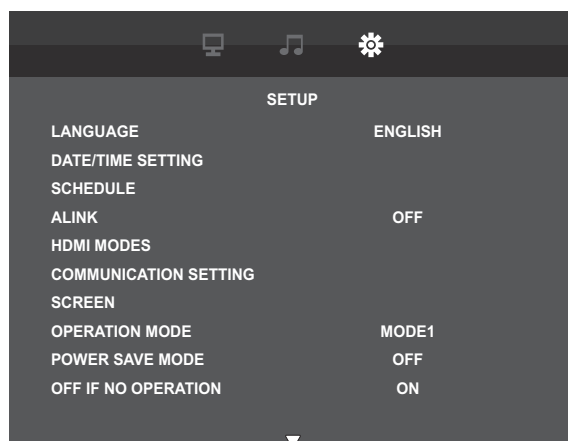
SETUP

| | |
|---|---|
| LANGUAGE | ENGLISH |
| DATE/TIME SETTING | |
| SCHEDULE | |
| ALINK | OFF |
| HDMI MODES | |
| COMMUNICATION SETTING | |
| SCREEN | |
| OPERATION MODE | MODE1 |
| POWER SAVE MODE | OFF |
| OFF IF NO OPERATION | ON |